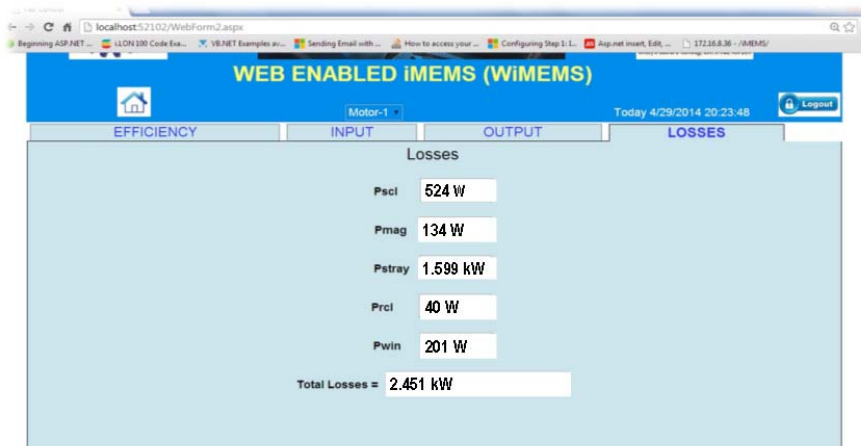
localhost:52102/WebForm2.aspx

Beginning ASP.NET ... LON 100 Code Exa... VB.NET Examples av... Sending Email with ... How to access your ... Configuring Step 1: L... Asp.net insert, Edit, ... 172.16.8.36 - /iMEMS/

WEB ENABLED iMEMS (WiMEMS)

Motor-1

Today 4/29/2014 20:23:48

Logout

EFFICIENCY INPUT OUTPUT LOSSES

Losses

Pscl 524 W

Pmag 134 W

Pstray 1.599 kW

Prcl 40 W

Pwin 201 W

Total Losses = 2.451 kW